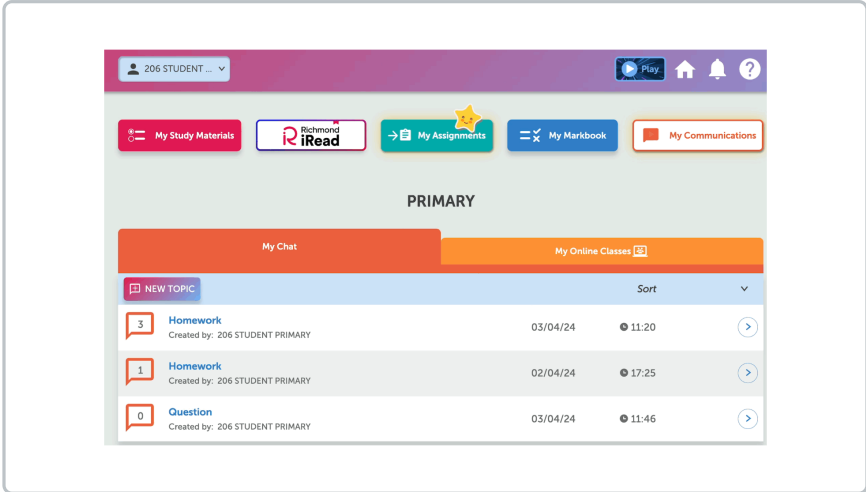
206 STUDENT ...

Play

My Study Materials

Richmond iRead

My Assignments

My Markbook

My Communications

PRIMARY

My Chat

My Online Classes

NEW TOPIC

Sort

| | | | |
|---|---|---|---|
| 3 | Homework Created by: 206 STUDENT PRIMARY | 03/04/24 | 11:20 |
| 1 | Homework Created by: 206 STUDENT PRIMARY | 02/04/24 | 17:25 |
| 0 | Question Created by: 206 STUDENT PRIMARY | 03/04/24 | 11:46 |